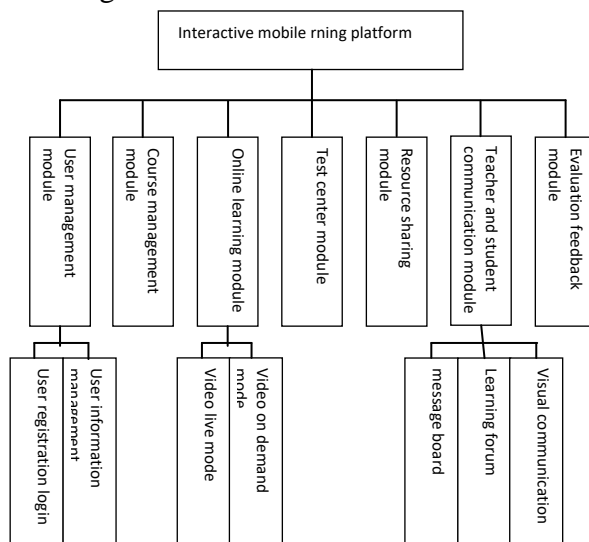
Interactive mobile rning platform

User management module

Course management module

Online learning module

Test center module

Resource sharing module

Teacher and student communication module

Evaluation feedback module

User registration login

User information management

Video live mode

Video on demand mode

message board

Learning forum

Visual communication